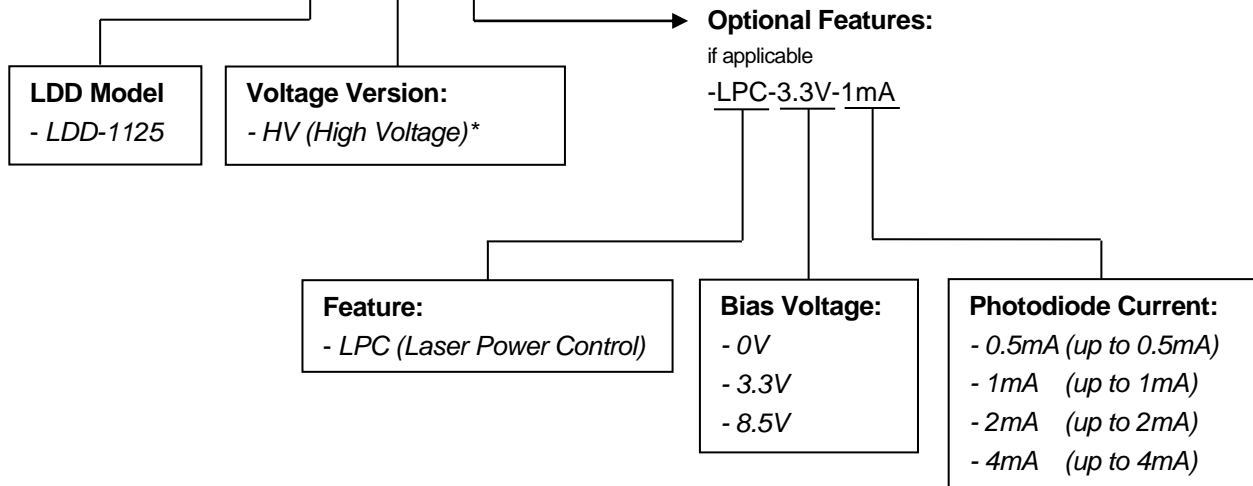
Optional Features:
if applicable
-LPC-3.3V-1mA

LDD Model
- LDD-1125

Voltage Version:
- HV (High Voltage)*

Feature:
- LPC (Laser Power Control)

Bias Voltage:
- 0V
- 3.3V
- 8.5V

Photodiode Current:
- 0.5mA (up to 0.5mA)
- 1mA (up to 1mA)
- 2mA (up to 2mA)
- 4mA (up to 4mA)